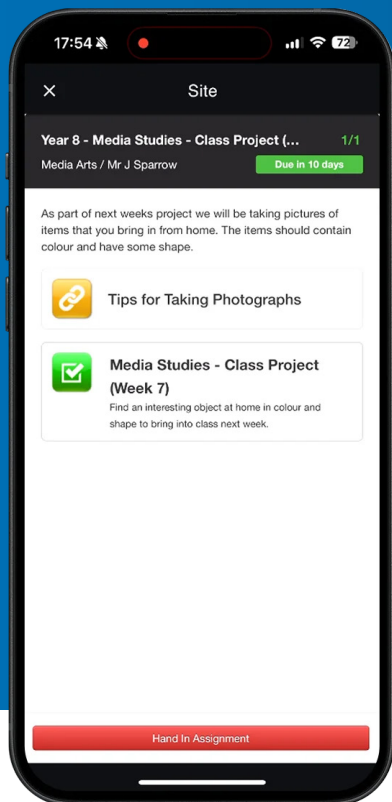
17:54 72

Site

Year 8 - Media Studies - Class Project (...
1/1
Media Arts / Mr J Sparrow
Due in 10 days

As part of next weeks project we will be taking pictures of items that you bring in from home. The items should contain colour and have some shape.

Tips for Taking Photographs

Media Studies - Class Project (Week 7)
Find an interesting object at home in colour and shape to bring into class next week.

Hand In Assignment